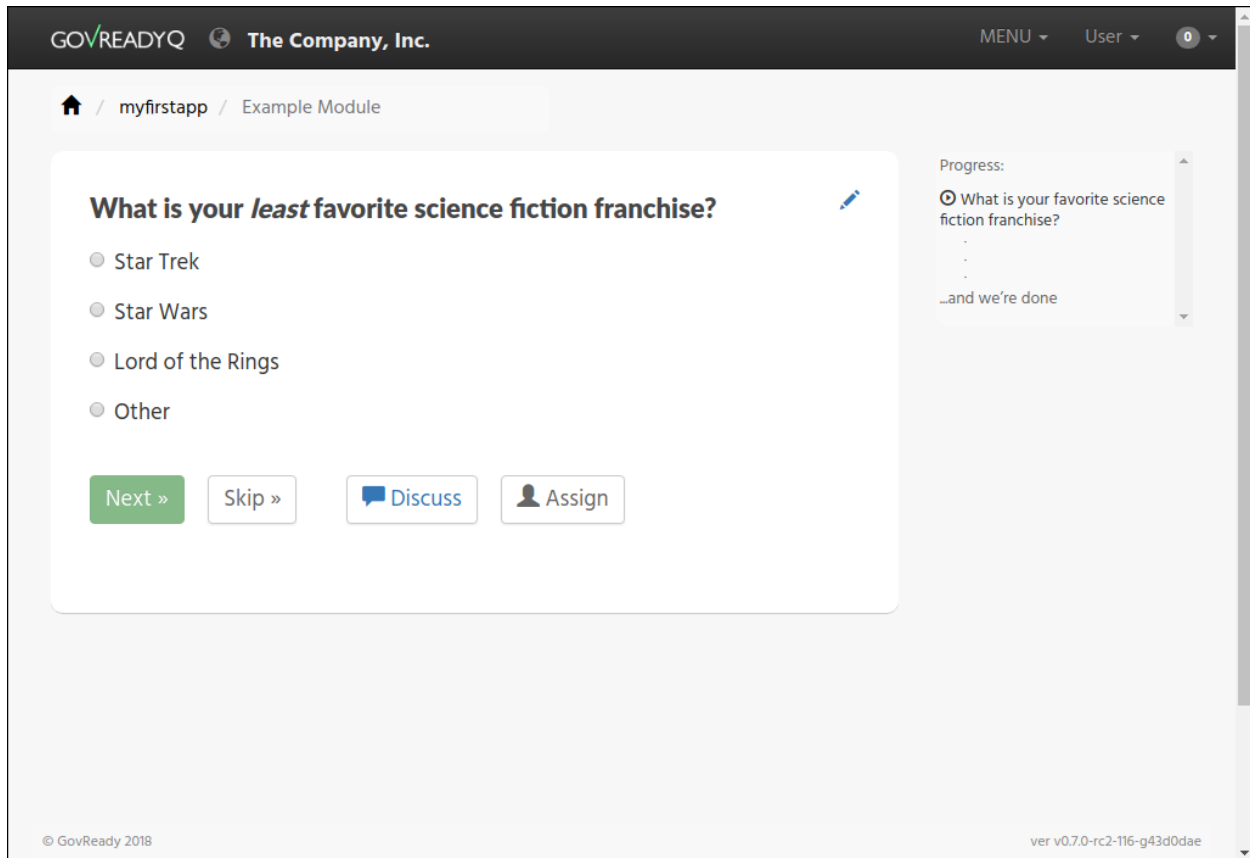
GOVREADYQ The Company, Inc. MENU User 0

myfirstapp / Example Module

What is your *least* favorite science fiction franchise?

Star Trek

Star Wars

Lord of the Rings

Other

Next » Skip » Discuss Assign

Progress:

What is your favorite science fiction franchise?

.
.
.

...and we're done

© GovReady 2018

ver v0.7.0-rc2-116-g43d0dae